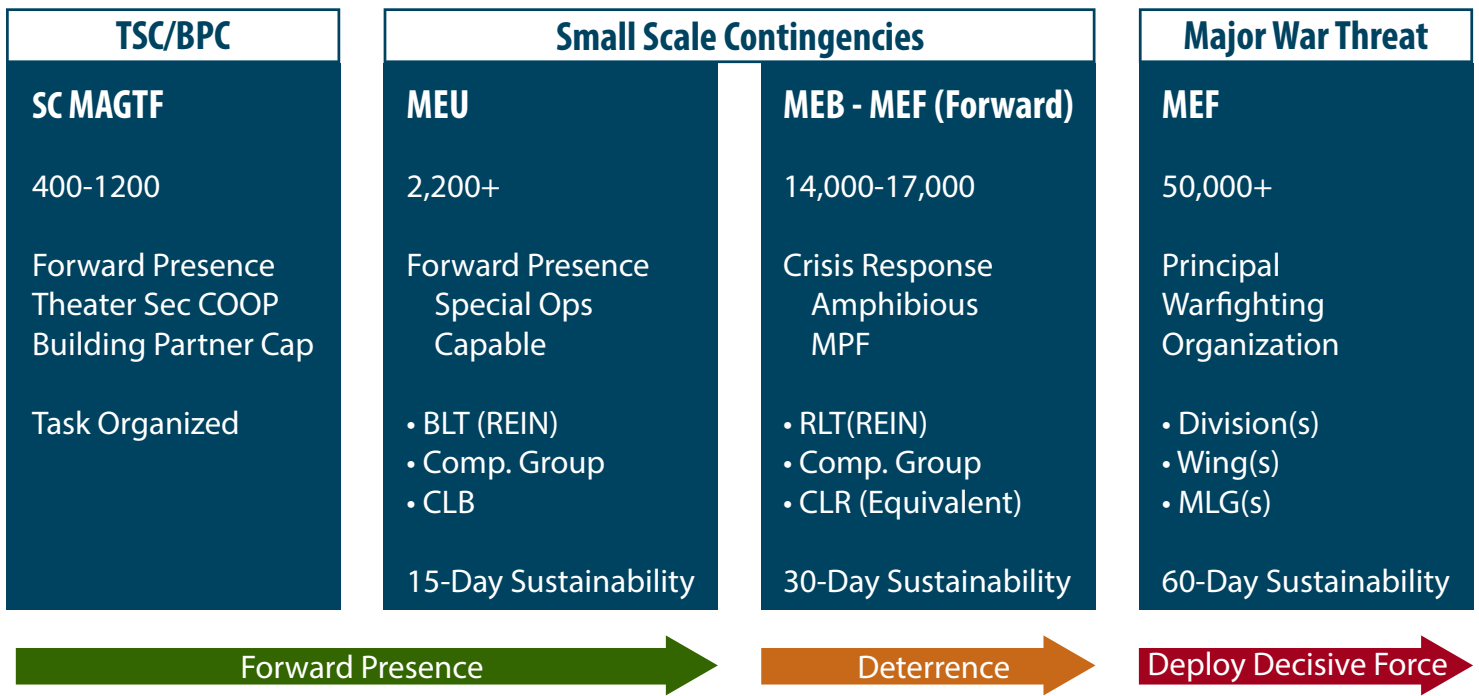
TSC/BPC

SC MAGTF

400-1200

Forward Presence
Theater Sec COOP
Building Partner Cap

Task Organized

Small Scale Contingencies

MEU

2,200+

Forward Presence
Special Ops
Capable

• BLT (REIN)
• Comp. Group
• CLB

15-Day Sustainability

MEB - MEF (Forward)

14,000-17,000

Crisis Response
Amphibious
MPF

• RLT(REIN)
• Comp. Group
• CLR (Equivalent)

30-Day Sustainability

Major War Threat

MEF

50,000+

Principal
Warfighting
Organization

• Division(s)
• Wing(s)
• MLG(s)

60-Day Sustainability

Forward Presence

Deterrence

Deploy Decisive Force